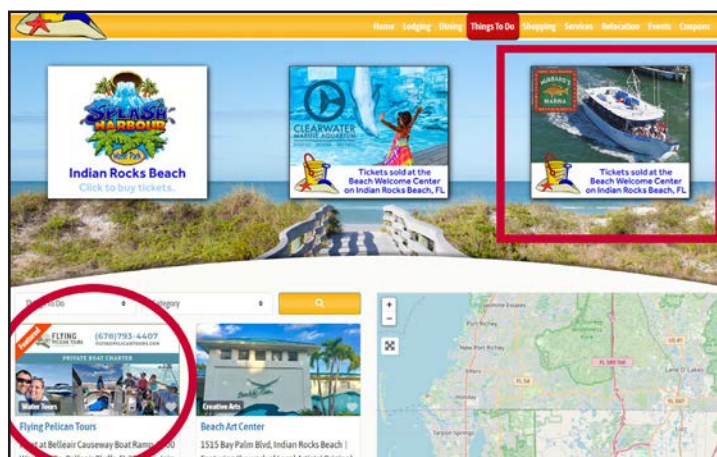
Home Lodging Dining Things To Do Shopping Services Relocation Events Coupons

SPLASH HARBOUR Water Park
Indian Rocks Beach
Click to buy tickets.

CLEARWATER MARINE AQUARIUM
Tickets sold at the Beach Welcome Center on Indian Rocks Beach, FL

HUBBARD'S MARINA
Tickets sold at the Beach Welcome Center on Indian Rocks Beach, FL

Things To Do
Category

Featured
FLYING PELICAN TOURS (678)793-4407
PRIVATE BOAT CHARTER
Water Tours
Flying Pelican Tours
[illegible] at Belleair Causeway Boat Ramp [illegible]

Creative Arts
Beach Art Center
1515 Bay Palm Blvd, Indian Rocks Beach |

Palm Harbor
Port Richey
New Port Richey
Tarpon Springs
Land O' Lakes